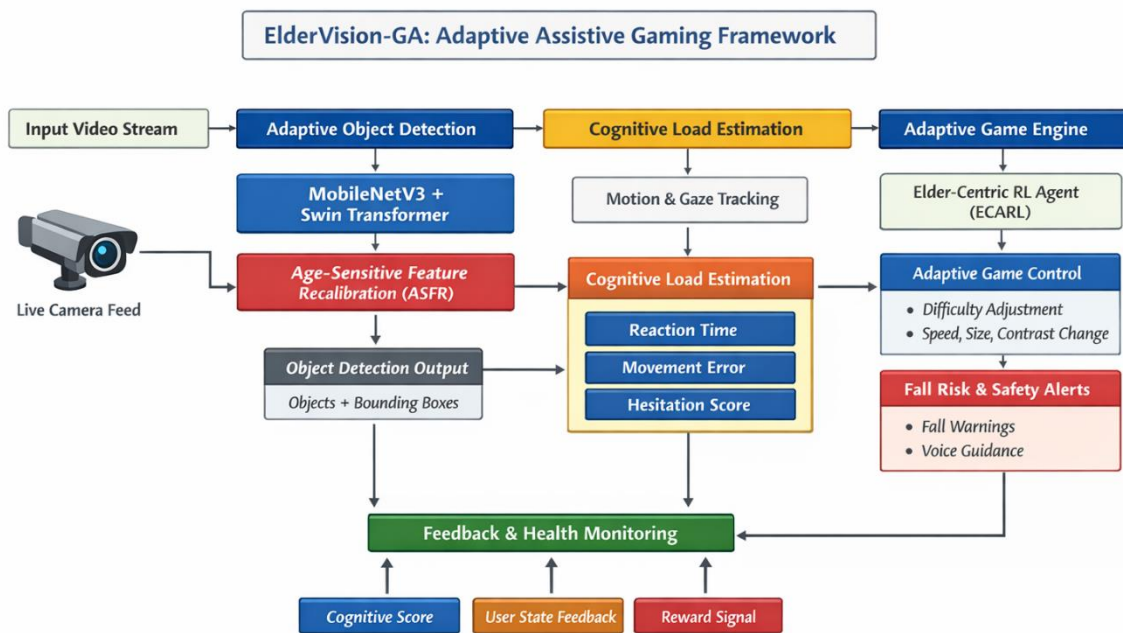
ElderVision-GA: Adaptive Assistive Gaming Framework

Input Video Stream

Adaptive Object Detection

Cognitive Load Estimation

Adaptive Game Engine

MobileNetV3 + Swin Transformer

Motion & Gaze Tracking

Elder-Centric RL Agent (ECARL)

Live Camera Feed

Age-Sensitive Feature Recalibration (ASFR)

Cognitive Load Estimation

Reaction Time

Movement Error

Hesitation Score

Adaptive Game Control

• Difficulty Adjustment
• Speed, Size, Contrast Change

Object Detection Output

Objects + Bounding Boxes

Fall Risk & Safety Alerts

• Fall Warnings
• Voice Guidance

Feedback & Health Monitoring

Cognitive Score

User State Feedback

Reward Signal